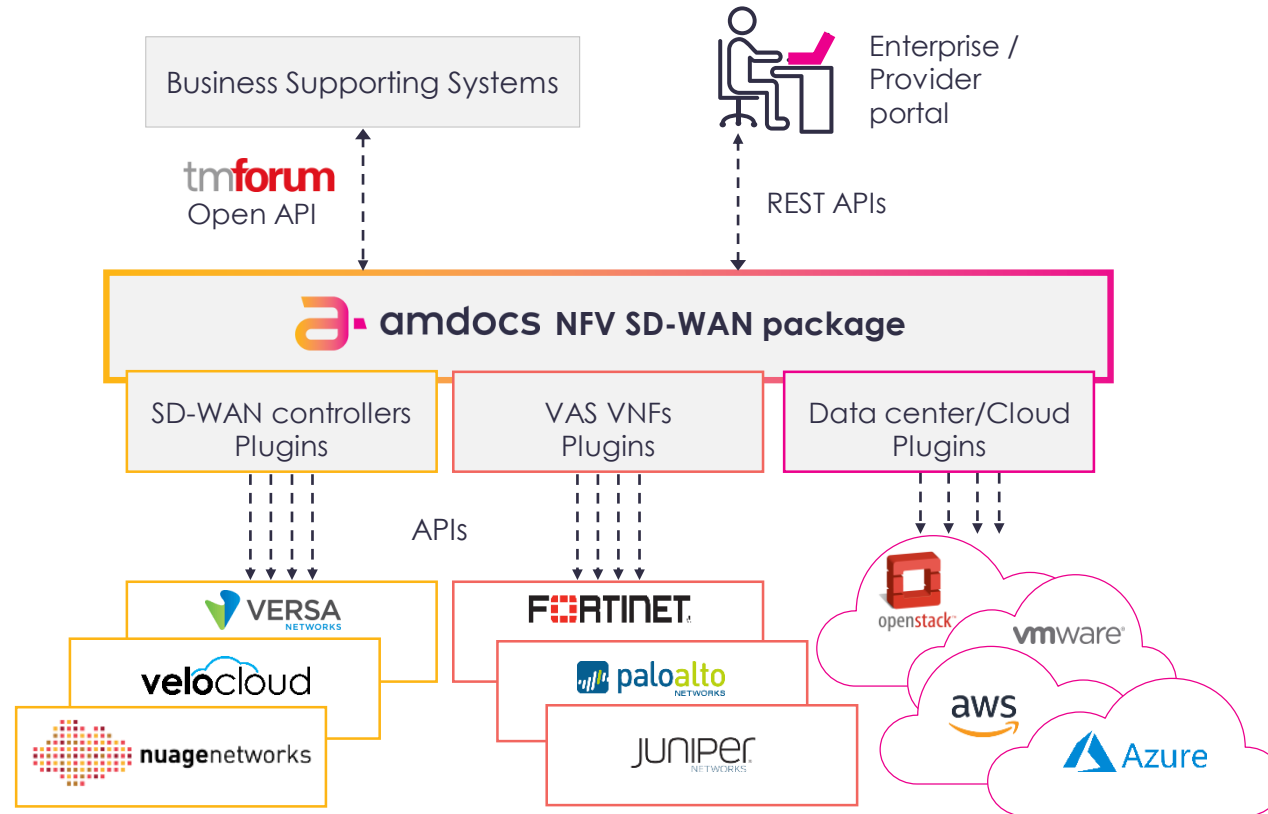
Business Supporting Systems

Enterprise / Provider portal

tmforum
Open API

REST APIs

amdocs NFV SD-WAN package

SD-WAN controllers Plugins

VAS VNFs Plugins

Data center/Cloud Plugins

APIs

VERSA NETWORKS

velocloud

nuagenetworks

FORTINET

paloalto NETWORKS

JUNIPER NETWORKS

openstack

vmware

aws

Azure